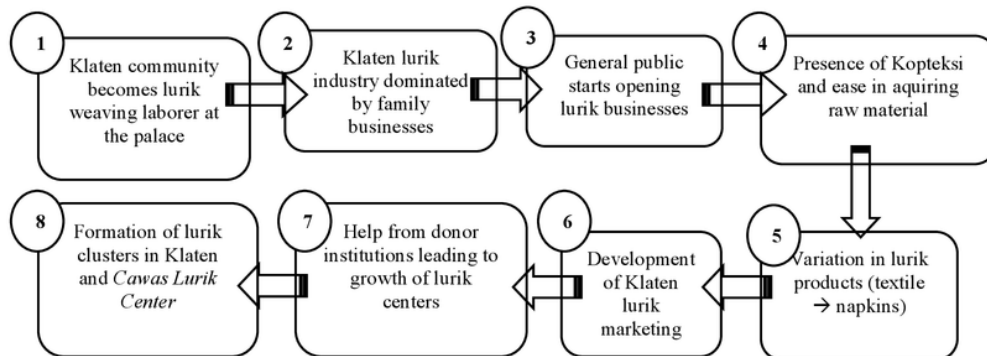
1
Klaten community becomes lurik weaving laborer at the palace

2
Klaten lurik industry dominated by family businesses

3
General public starts opening lurik businesses

4
Presence of Kopteksi and ease in aquiring raw material

5
Variation in lurik products (textile → napkins)

6
Development of Klaten lurik marketing

7
Help from donor institutions leading to growth of lurik centers

8
Formation of lurik clusters in Klaten and *Cawas Lurik Center*